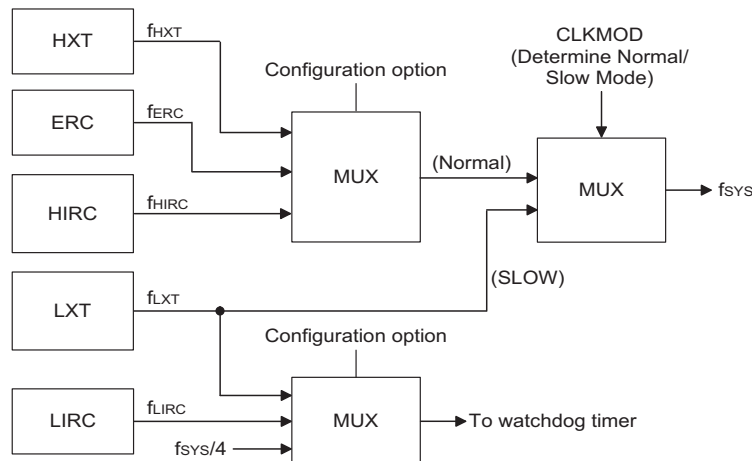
HXT

$f_{HXT}$

ERC

$f_{ERC}$

HIRC

$f_{HIRC}$

LXT

$f_{LXT}$

LIRC

$f_{LIRC}$

$f_{SYS}/4$

Configuration option

MUX

(Normal)

CLKMOD (Determine Normal/ Slow Mode)

MUX

$f_{SYS}$

(SLOW)

Configuration option

MUX

To watchdog timer